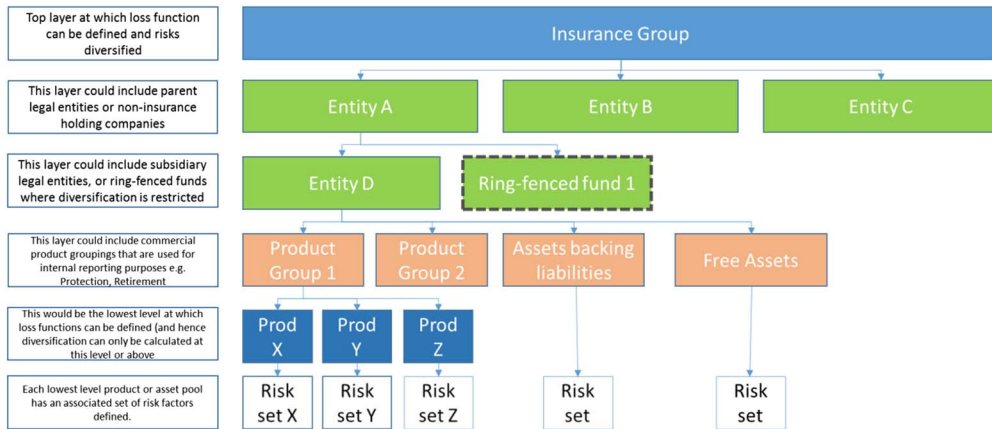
Top layer at which loss function can be defined and risks diversified

Insurance Group

This layer could include parent legal entities or non-insurance holding companies

Entity A

Entity B

Entity C

This layer could include subsidiary legal entities, or ring-fenced funds where diversification is restricted

Entity D

Ring-fenced fund 1

This layer could include commercial product groupings that are used for internal reporting purposes e.g. Protection, Retirement

Product Group 1

Product Group 2

Assets backing liabilities

Free Assets

This would be the lowest level at which loss functions can be defined (and hence diversification can only be calculated at this level or above

Prod X

Prod Y

Prod Z

Each lowest level product or asset pool has an associated set of risk factors defined.

Risk set X

Risk set Y

Risk set Z

Risk set

Risk set